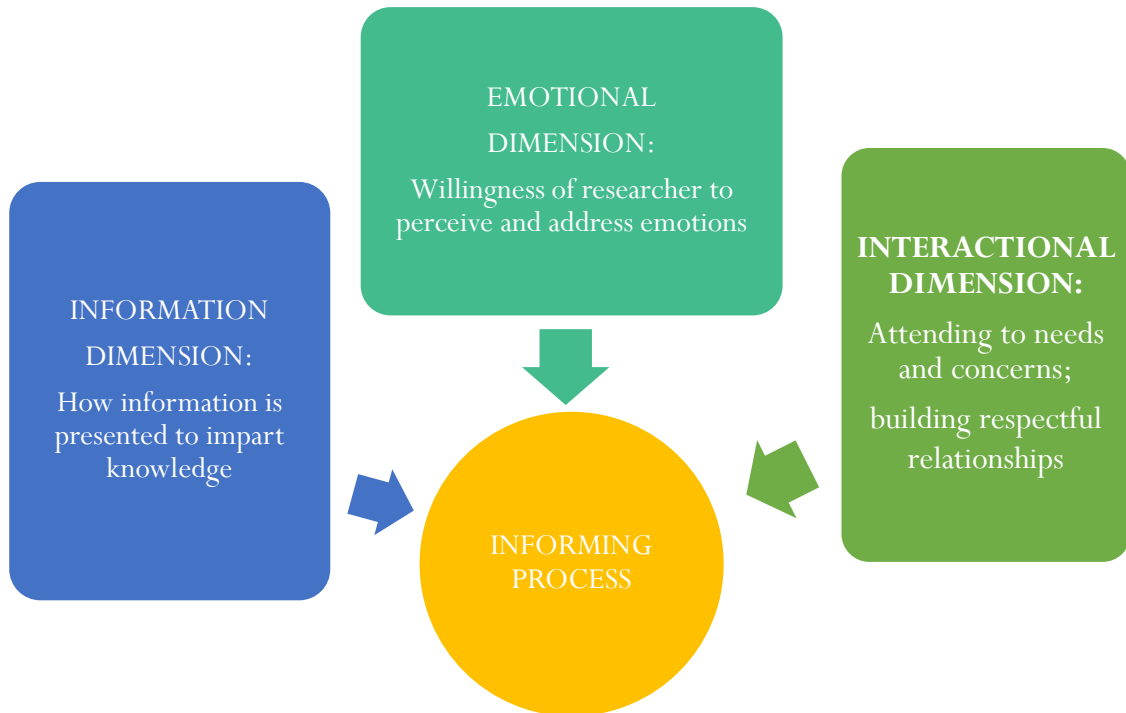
EMOTIONAL DIMENSION:
Willingness of researcher to perceive and address emotions

INFORMATION DIMENSION:
How information is presented to impart knowledge

INTERACTIONAL DIMENSION:
Attending to needs and concerns;
building respectful relationships

INFORMING PROCESS